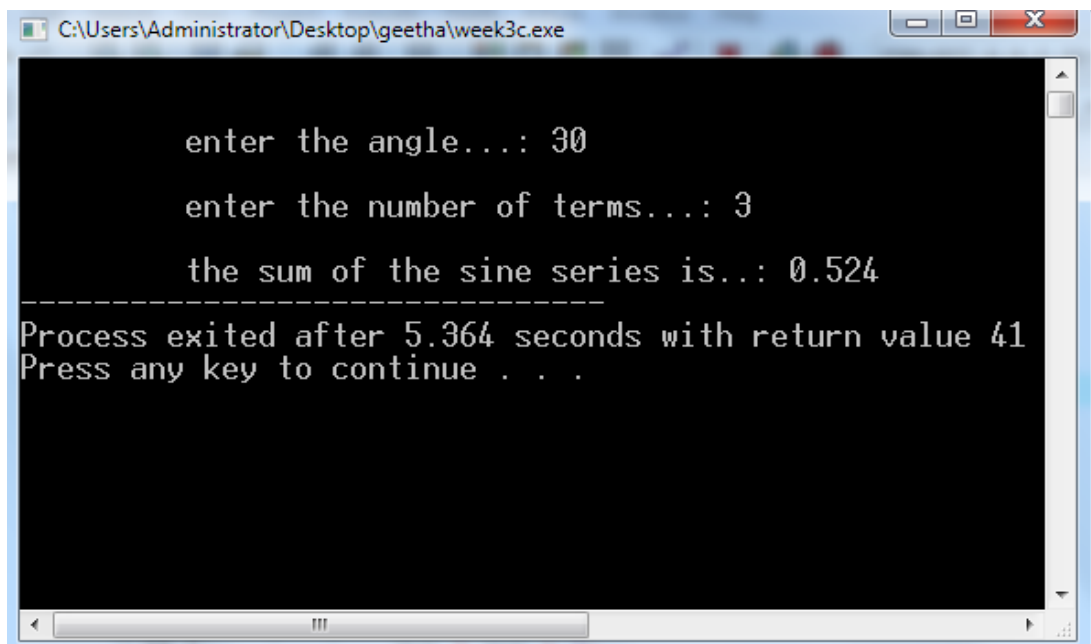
C:\Users\Administrator\Desktop\geetha\week3c.exe

enter the angle...: 30

enter the number of terms...: 3

the sum of the sine series is..: 0.524
--------------------------------
Process exited after 5.364 seconds with return value 41
Press any key to continue . . .